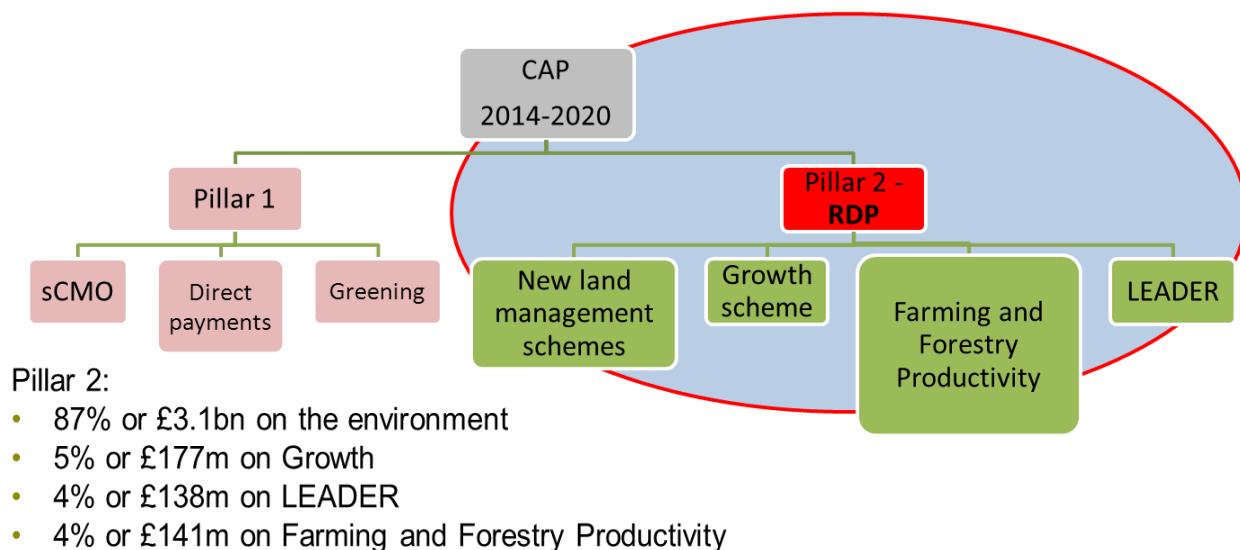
CAP
2014-2020

Pillar 1

Pillar 2 - RDP

sCMO

Direct payments

Greening

New land management schemes

Growth scheme

Farming and Forestry Productivity

LEADER

Pillar 2:
• 87% or £3.1bn on the environment
• 5% or £177m on Growth
• 4% or £138m on LEADER
• 4% or £141m on Farming and Forestry Productivity